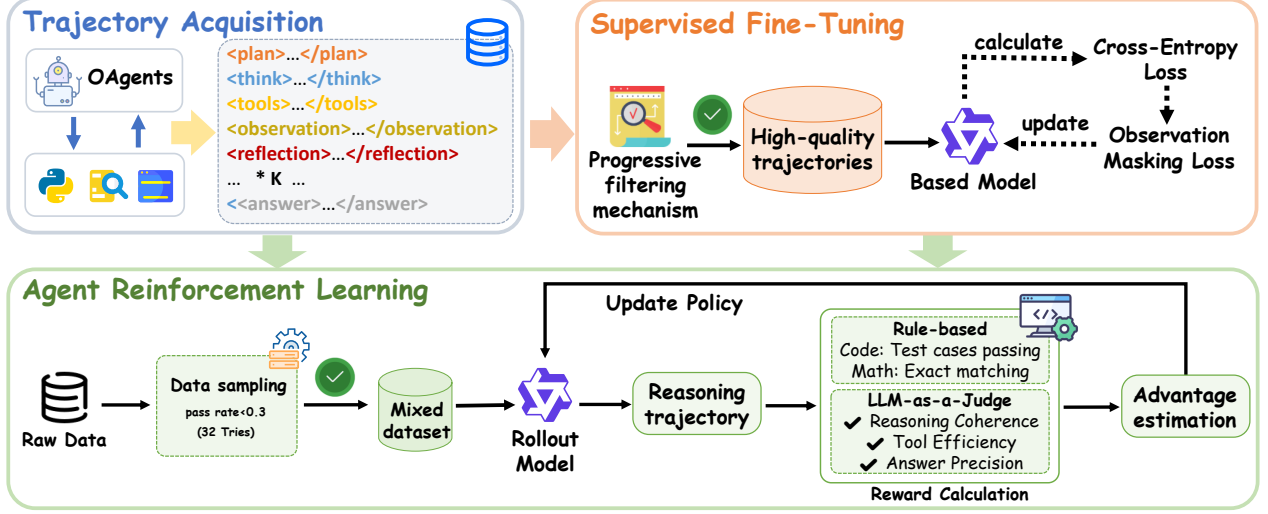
Trajectory Acquisition

OAgents

<plan>...</plan>
<think>...</think>
<tools>...</tools>
<observation>...</observation>
<reflection>...</reflection>
... * K ...
<<answer>...</answer>

Supervised Fine-Tuning

Progressive filtering mechanism

High-quality trajectories

calculate

Cross-Entropy Loss

update

Based Model

Observation Masking Loss

Agent Reinforcement Learning

Update Policy

Raw Data

Data sampling
pass rate<0.3
(32 Tries)

Mixed dataset

Rollout Model

Reasoning trajectory

Rule-based
Code: Test cases passing
Math: Exact matching

LLM-as-a-Judge
✔ Reasoning Coherence
✔ Tool Efficiency
✔ Answer Precision

Reward Calculation

Advantage estimation